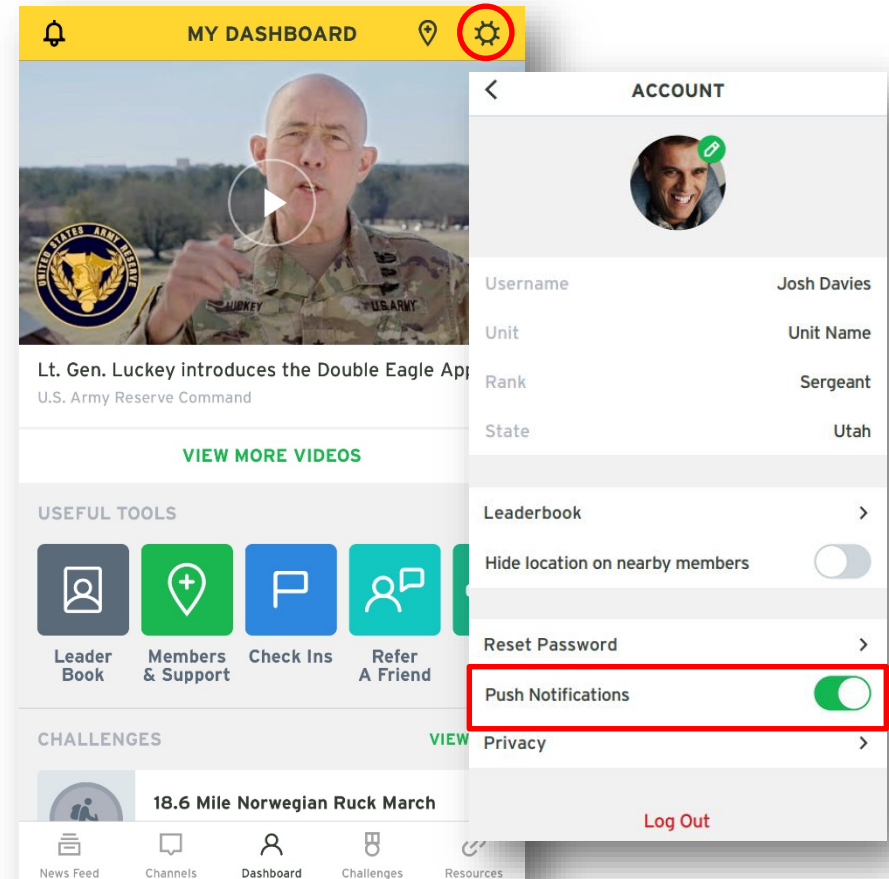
MY DASHBOARD

UNITED STATES ARMY RESERVE

LUCKEY U.S. ARMY

Lt. Gen. Luckey introduces the Double Eagle App
U.S. Army Reserve Command

VIEW MORE VIDEOS

USEFUL TOOLS

Leader Book
Members & Support
Check Ins
Refer A Friend

CHALLENGES
VIEW

18.6 Mile Norwegian Ruck March

News Feed
Channels
Dashboard
Challenges
Resources

ACCOUNT

| Username | Josh Davies |
|---|---|
| Unit | Unit Name |
| Rank | Sergeant |
| State | Utah |

Leaderbook
Hide location on nearby members

Reset Password
Push Notifications
Privacy

Log Out